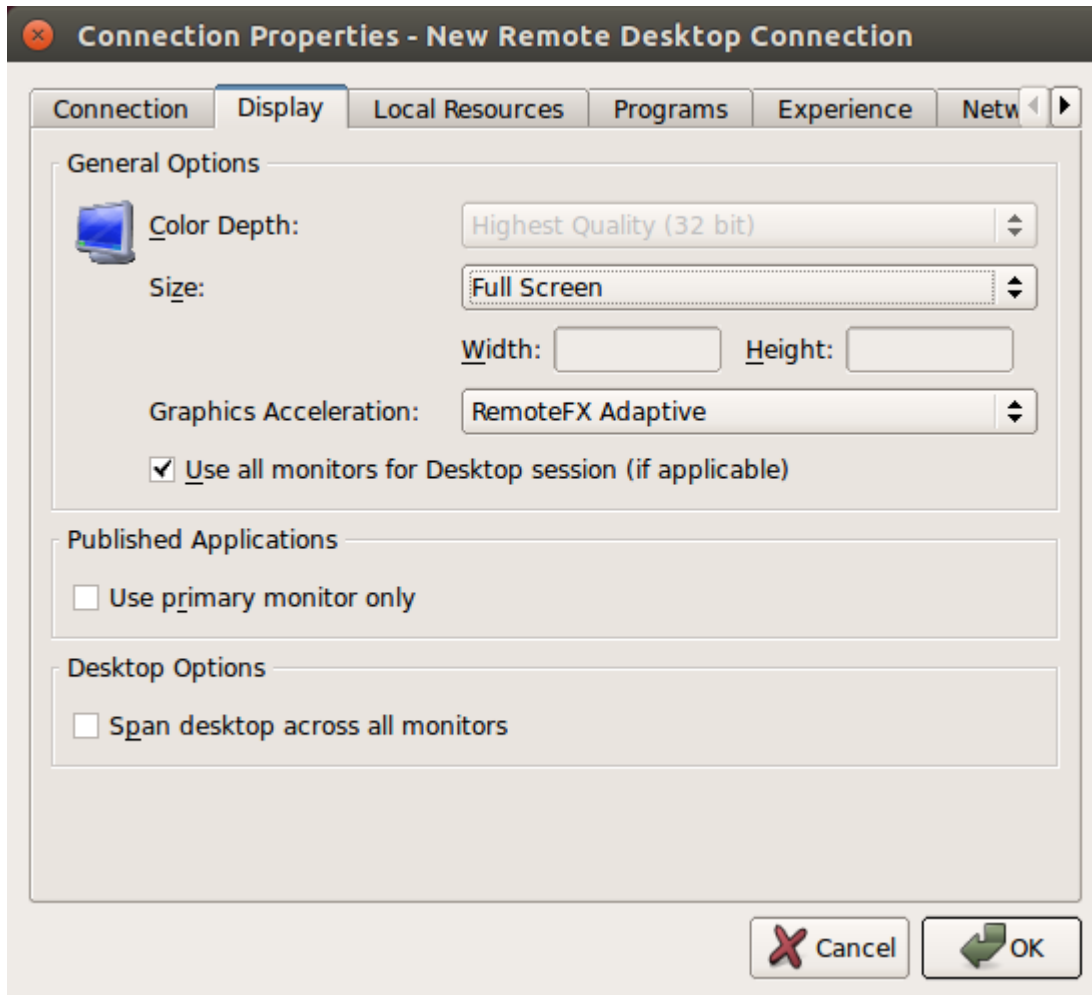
Connection Properties - New Remote Desktop Connection

Connection | Display | Local Resources | Programs | Experience | Netw

General Options

Color Depth: Highest Quality (32 bit)

Size: Full Screen

Width: Height:

Graphics Acceleration: RemoteFX Adaptive

Use all monitors for Desktop session (if applicable)

Published Applications

Use primary monitor only

Desktop Options

Span desktop across all monitors

Cancel OK